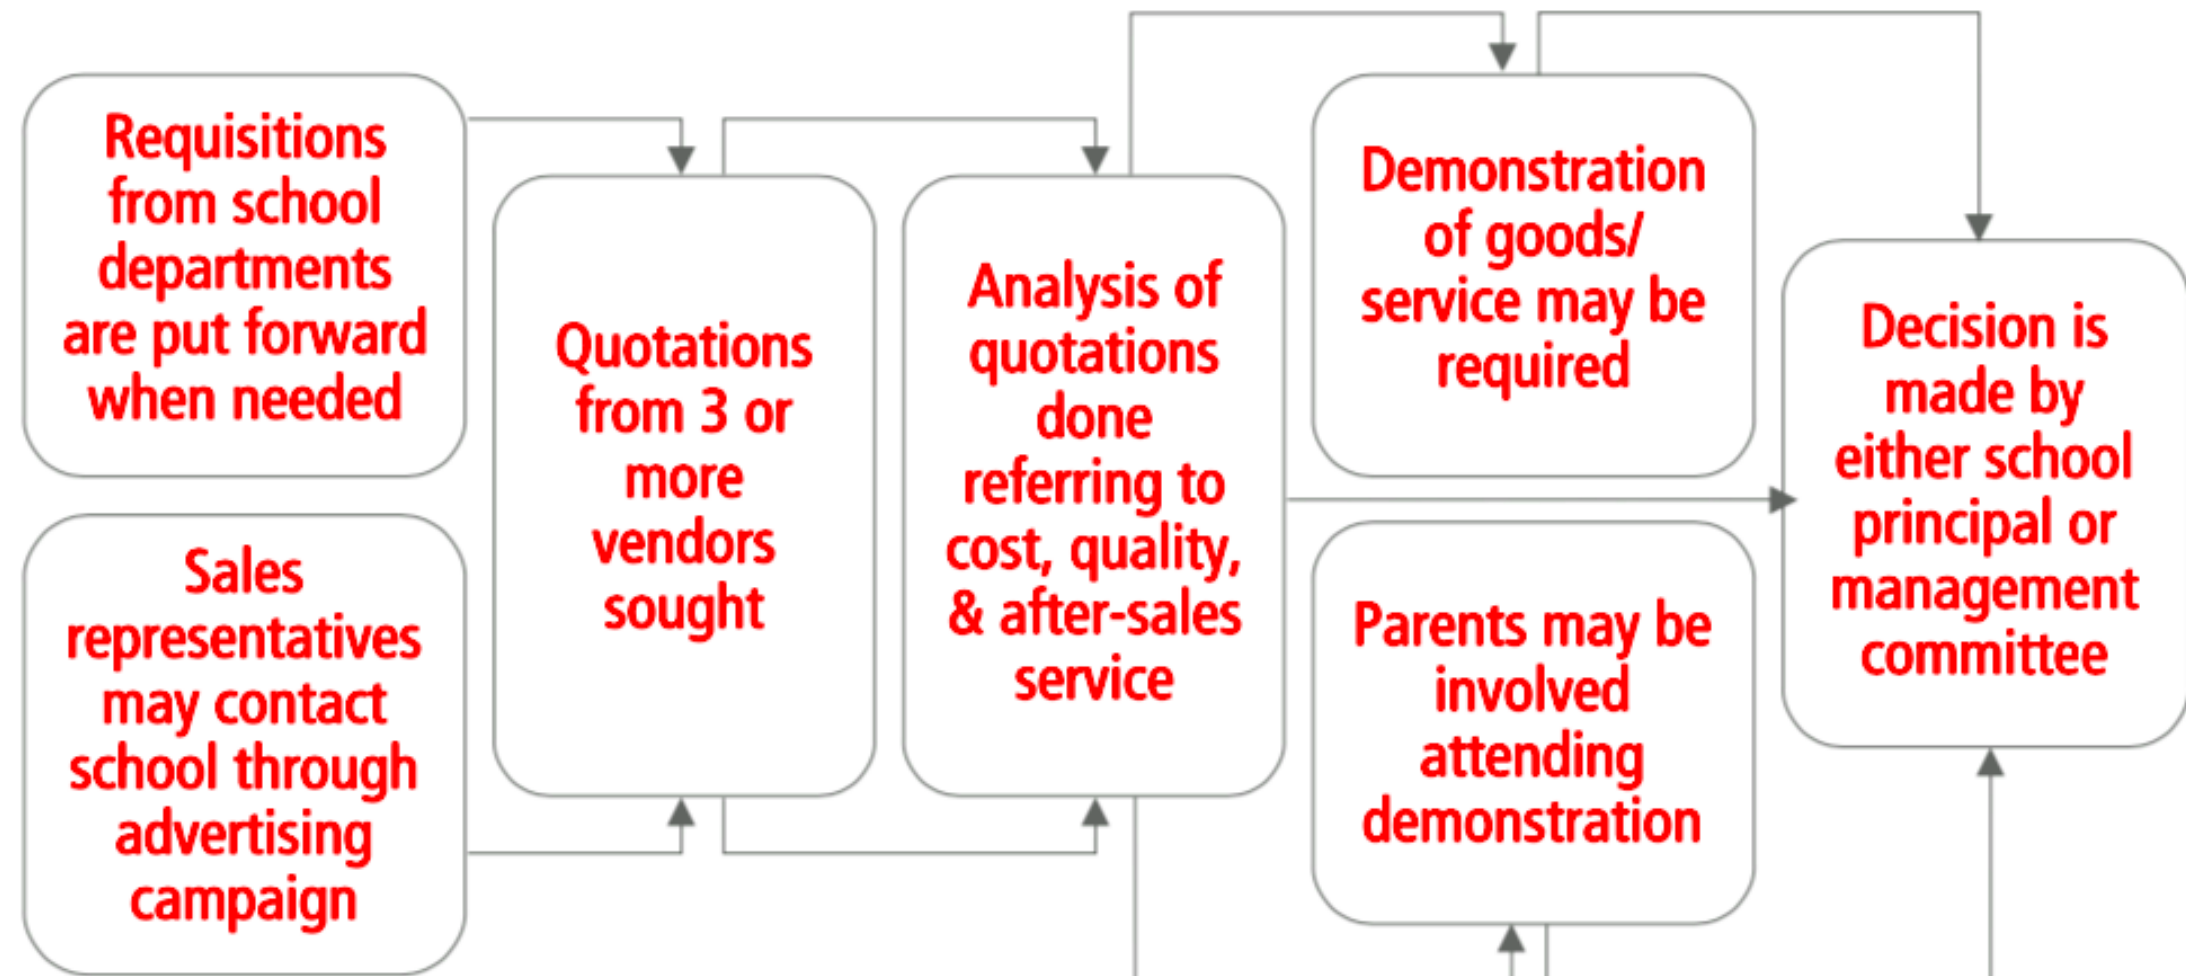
Requisitions from school departments are put forward when needed

Sales representatives may contact school through advertising campaign

Quotations from 3 or more vendors sought

Analysis of quotations done referring to cost, quality, & after-sales service

Demonstration of goods/ service may be required

Parents may be involved attending demonstration

Decision is made by either school principal or management committee